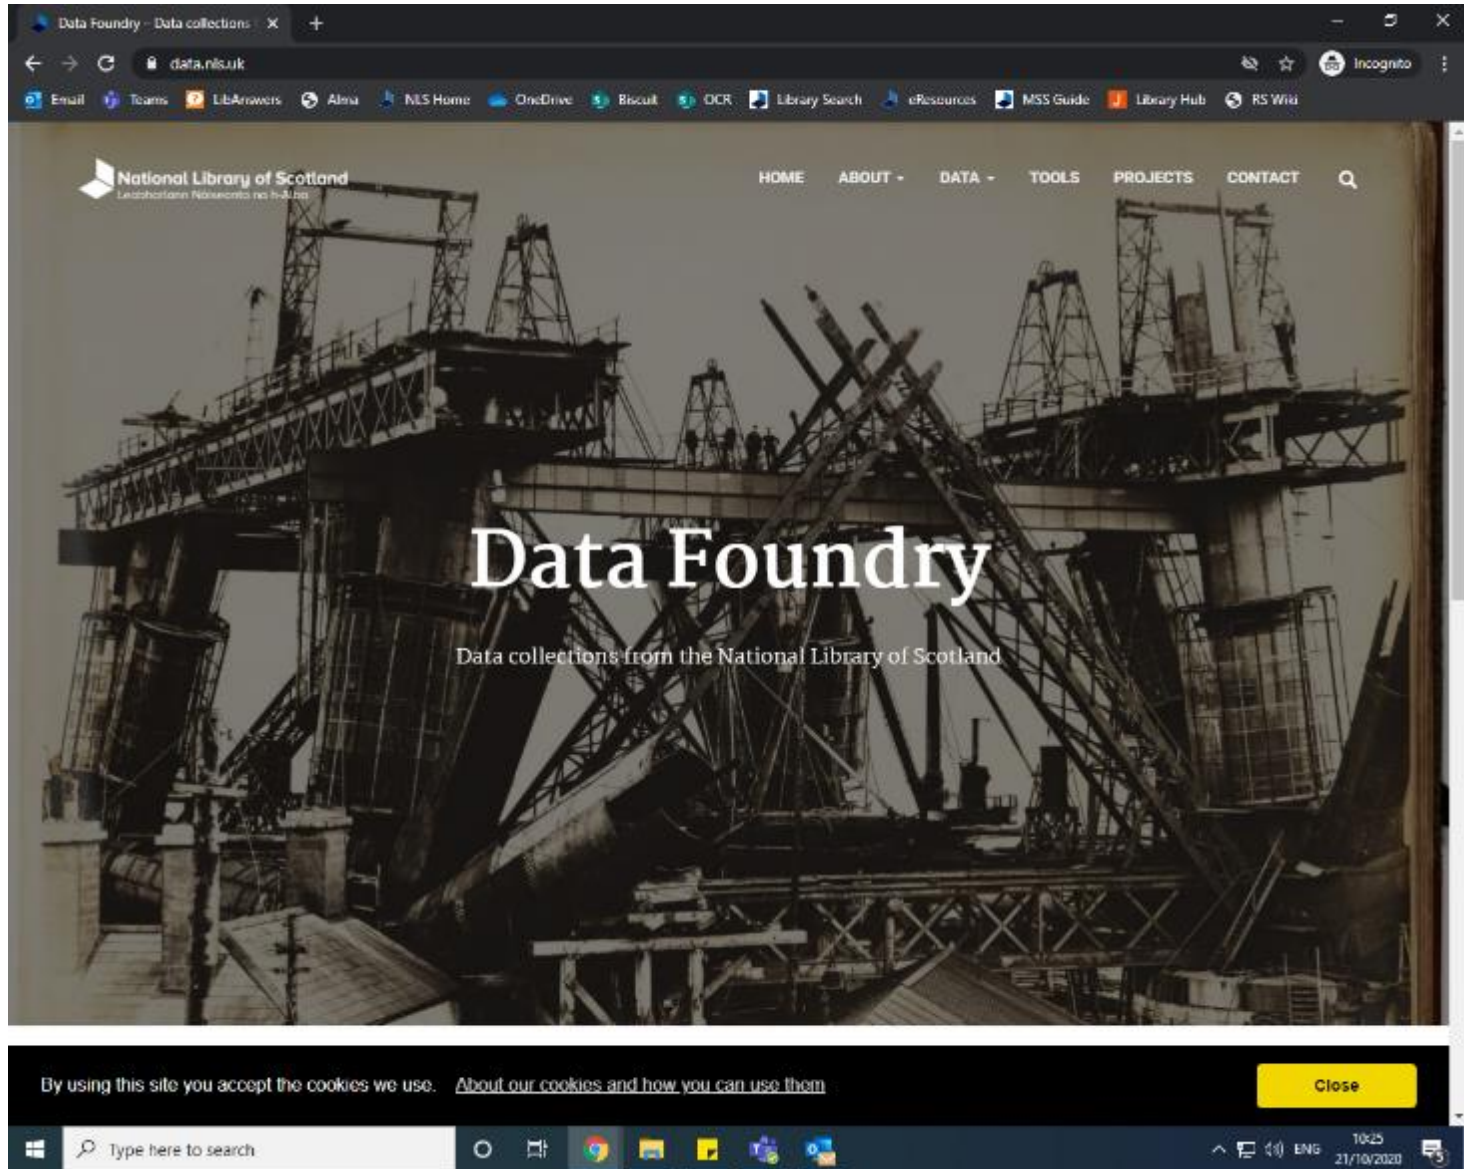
Data Foundry – Data collections

data.nls.uk

Incognito

Email Teams LibAnswers Alma NLS Home OneDrive Biscuit OCR Library Search eResources MSS Guide Library Hub RS Wiki

National Library of Scotland
Leabharlann Nàiseanta na h-Alba

HOME ABOUT DATA TOOLS PROJECTS CONTACT

Data Foundry

Data collections from the National Library of Scotland

By using this site you accept the cookies we use. About our cookies and how you can use them

Close

Type here to search

ENG 10:25 21/10/2020